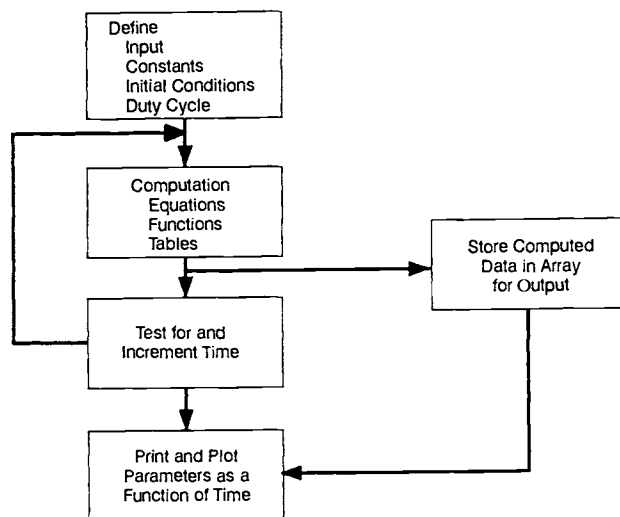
Define
Input
Constants
Initial Conditions
Duty Cycle

Computation
Equations
Functions
Tables

Store Computed Data in Array for Output

Test for and Increment Time

Print and Plot Parameters as a Function of Time